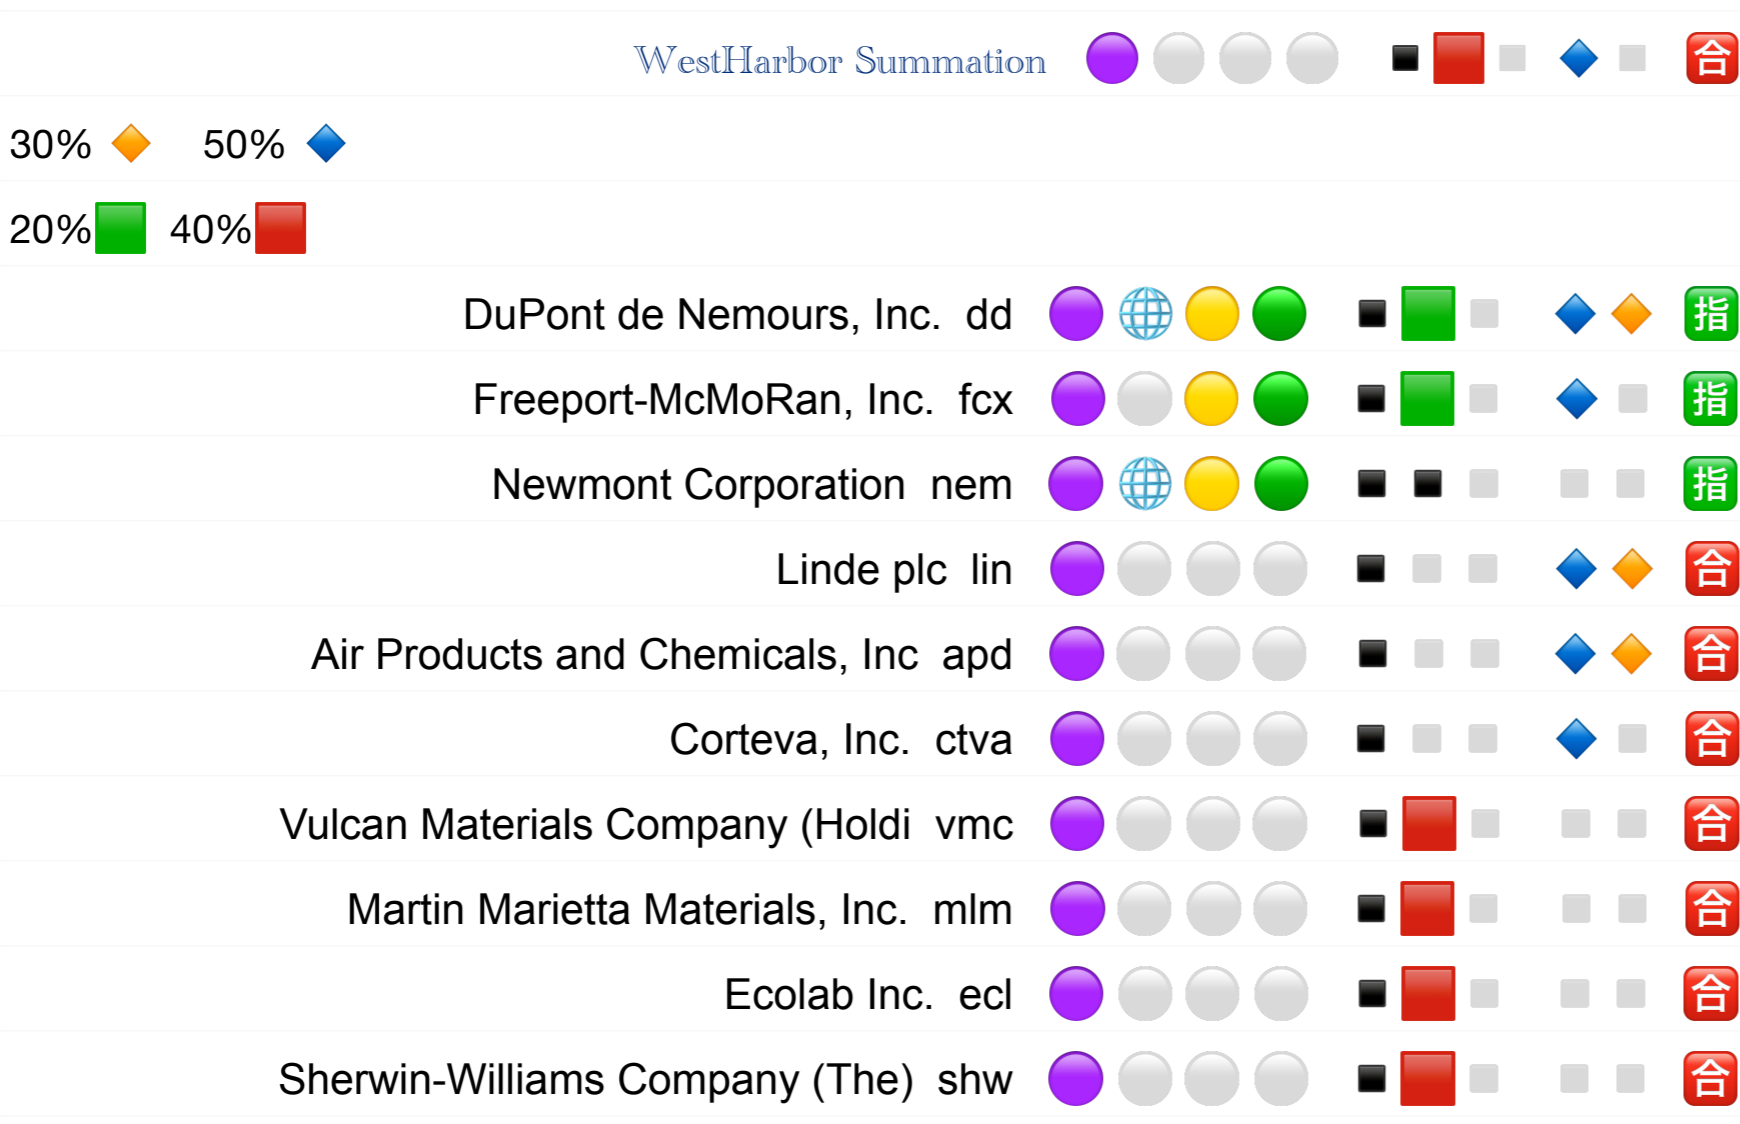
WestHarbor Summation 合

30% 50%

20% 40%

DuPont de Nemours, Inc. dd 指

Freeport-McMoRan, Inc. fcx 指

Newmont Corporation nem 指

Linde plc lin 合

Air Products and Chemicals, Inc apd 合

Corteva, Inc. ctva 合

Vulcan Materials Company (Holdi vmc 合

Martin Marietta Materials, Inc. mlm 合

Ecolab Inc. ecl 合

Sherwin-Williams Company (The) shw 合